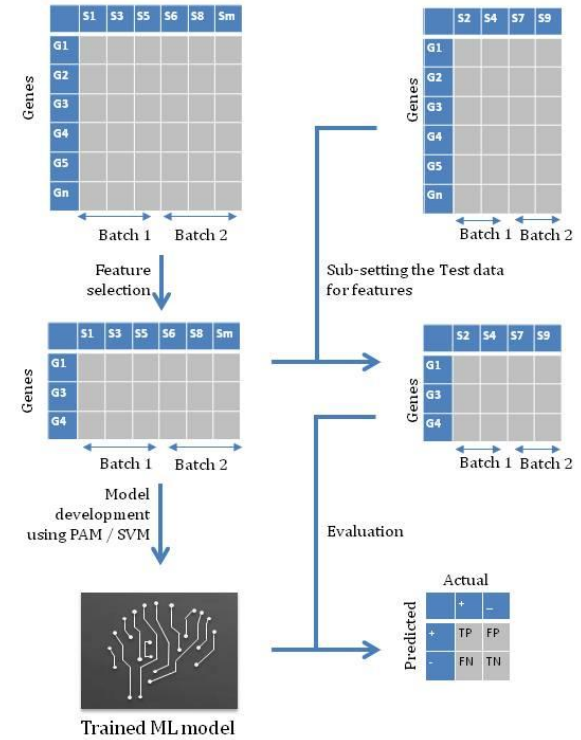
| | S1 | S3 | S5 | S6 | S8 | Sm |
|---|---|---|---|---|---|---|
| G1 | | | | | | |
| G2 | | | | | | |
| G3 | | | | | | |
| G4 | | | | | | |
| G5 | | | | | | |
| Gn | | | | | | |

Genes

Batch 1 Batch 2

| | S2 | S4 | S7 | S9 |
|---|---|---|---|---|
| G1 | | | | |
| G2 | | | | |
| G3 | | | | |
| G4 | | | | |
| G5 | | | | |
| Gn | | | | |

Genes

Batch 1 Batch 2

Feature selection

Sub-setting the Test data for features

| | S1 | S3 | S5 | S6 | S8 | Sm |
|---|---|---|---|---|---|---|
| G1 | | | | | | |
| G3 | | | | | | |
| G4 | | | | | | |

Genes

Batch 1 Batch 2

| | S2 | S4 | S7 | S9 |
|---|---|---|---|---|
| G1 | | | | |
| G3 | | | | |
| G4 | | | | |

Genes

Batch 1 Batch 2

Model development using PAM / SVM

Evaluation

Actual

Predicted

| | + | – |
|---|---|---|
| + | TP | FP |
| - | FN | TN |

Trained ML model